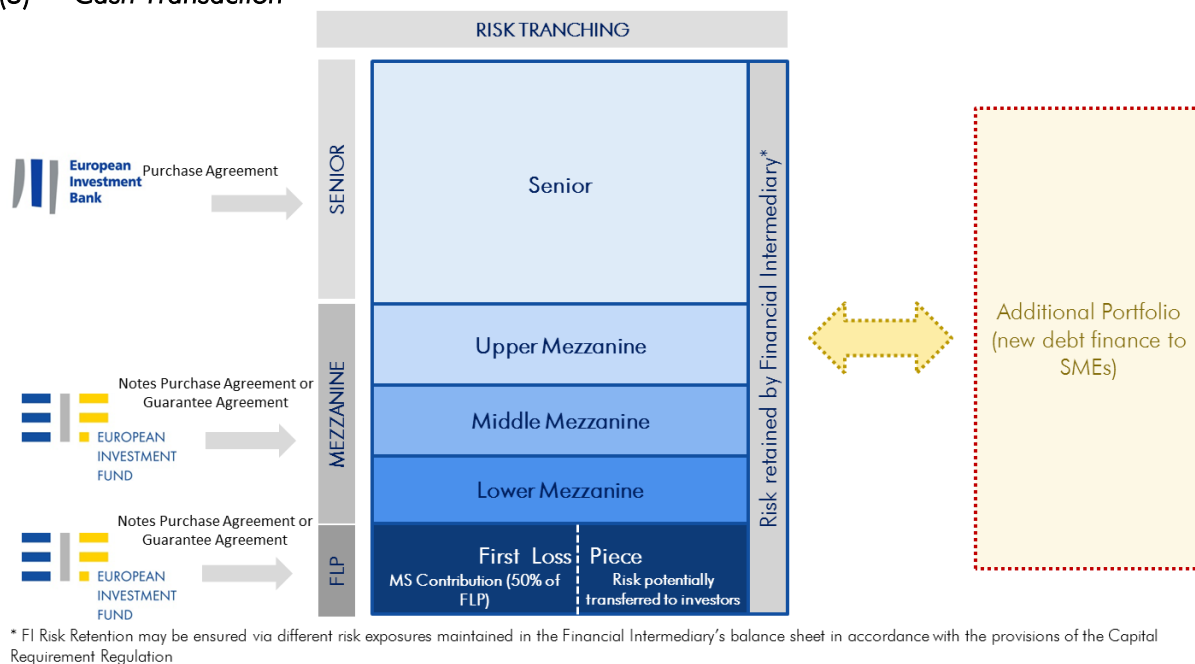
(b) Cash Transaction

RISK TRANCHING

European Investment Bank Purchase Agreement

SENIOR

Senior

Upper Mezzanine

Middle Mezzanine

Lower Mezzanine

MEZZANINE

Notes Purchase Agreement or Guarantee Agreement

EUROPEAN INVESTMENT FUND

Notes Purchase Agreement or Guarantee Agreement

EUROPEAN INVESTMENT FUND

FLP

First Loss Piece

MS Contribution (50% of FLP)

Risk potentially transferred to investors

Risk retained by Financial Intermediary*

Additional Portfolio (new debt finance to SMEs)

* FI Risk Retention may be ensured via different risk exposures maintained in the Financial Intermediary's balance sheet in accordance with the provisions of the Capital Requirement Regulation